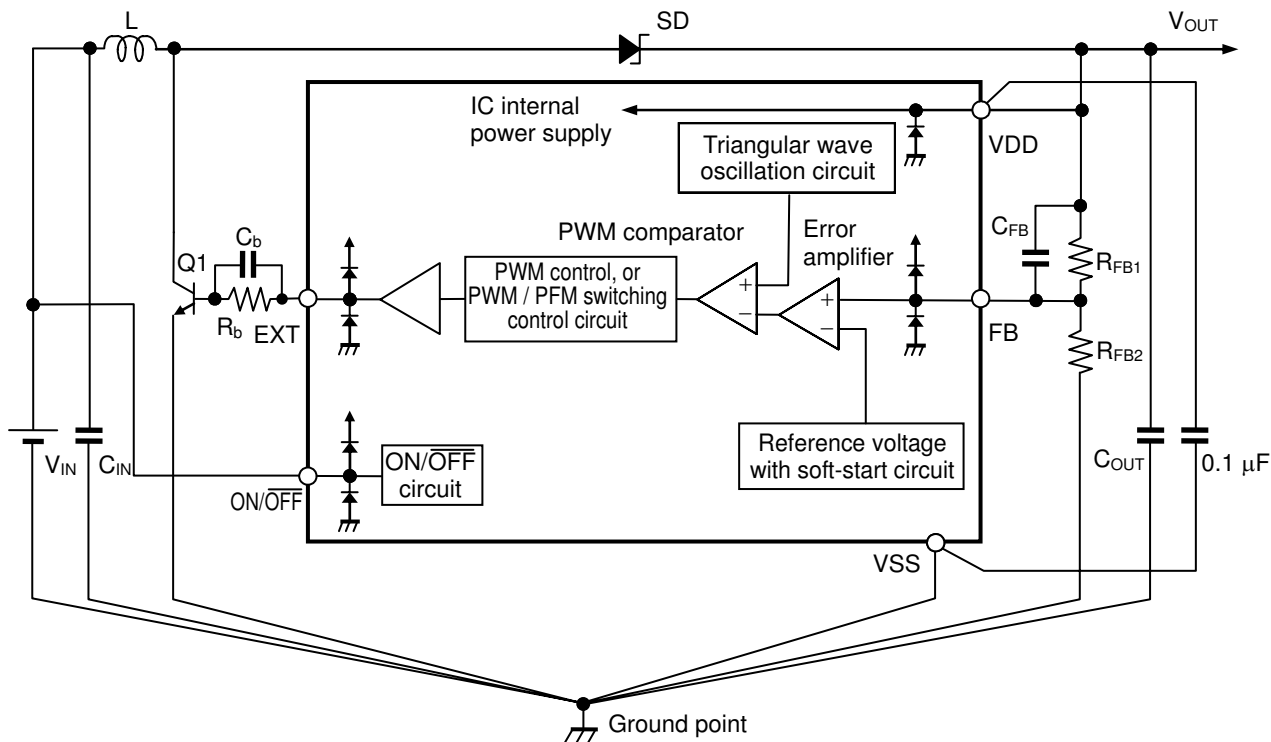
L

SD

$V_{OUT}$

IC internal power supply

Triangular wave oscillation circuit

VDD

PWM comparator

Error amplifier

$C_{FB}$

$R_{FB1}$

Q1

$C_b$

$R_b$

EXT

PWM control, or PWM / PFM switching control circuit

+

−

+

−

FB

$R_{FB2}$

Reference voltage with soft-start circuit

$V_{IN}$

$C_{IN}$

ON/$\overline{OFF}$ circuit

ON/$\overline{OFF}$

$C_{OUT}$

0.1 μF

VSS

Ground point